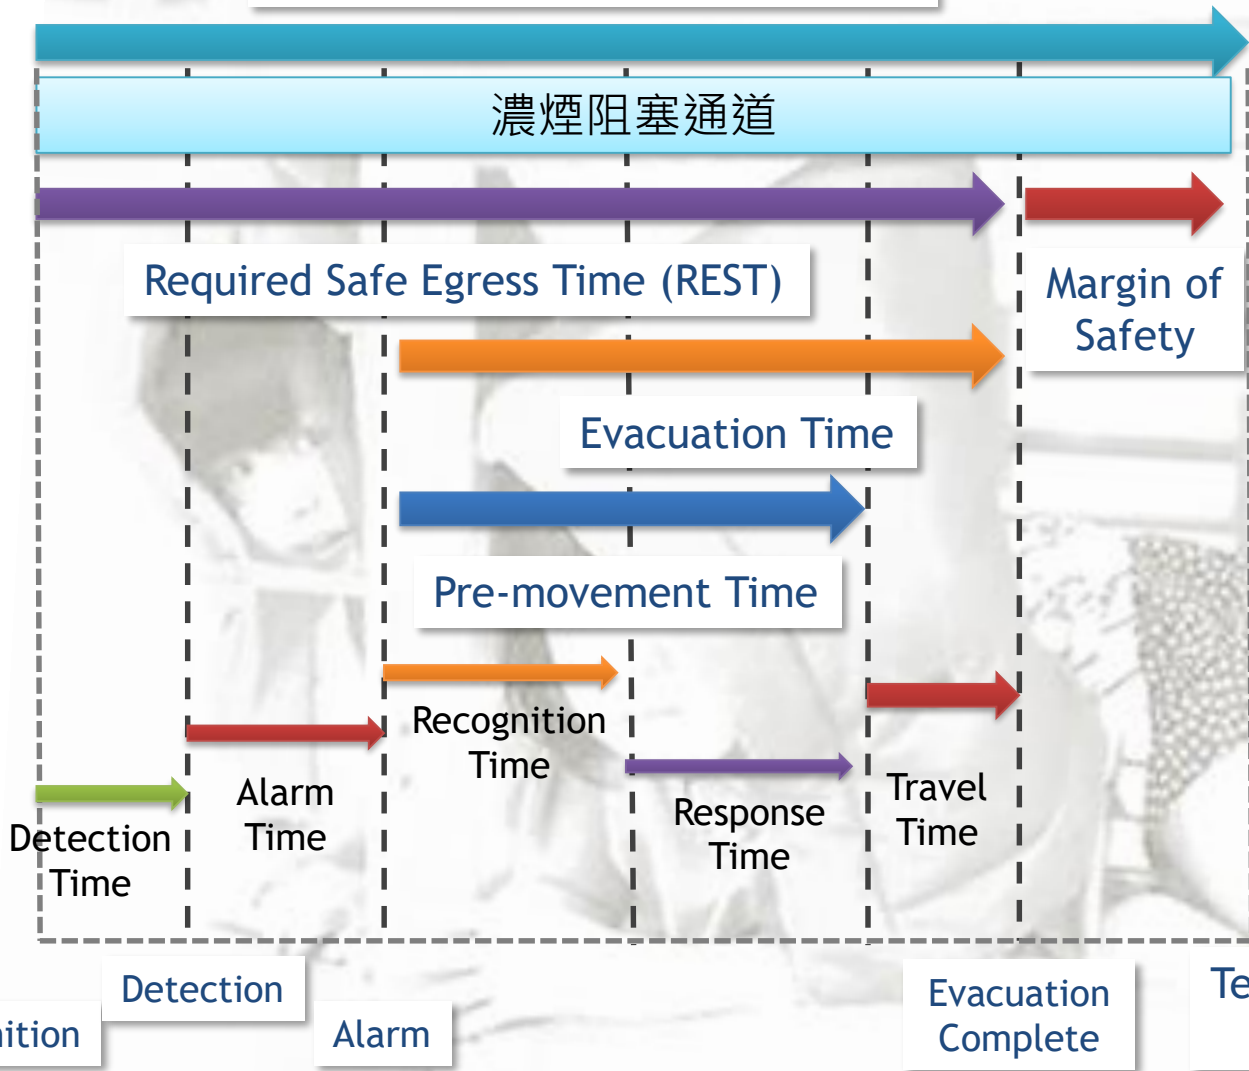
濃煙阻塞通道

Required Safe Egress Time (REST)

Margin of Safety

Evacuation Time

Pre-movement Time

Recognition Time

Alarm Time

Detection Time

Response Time

Travel Time

Detection

ition

Alarm

Evacuation Complete

Te